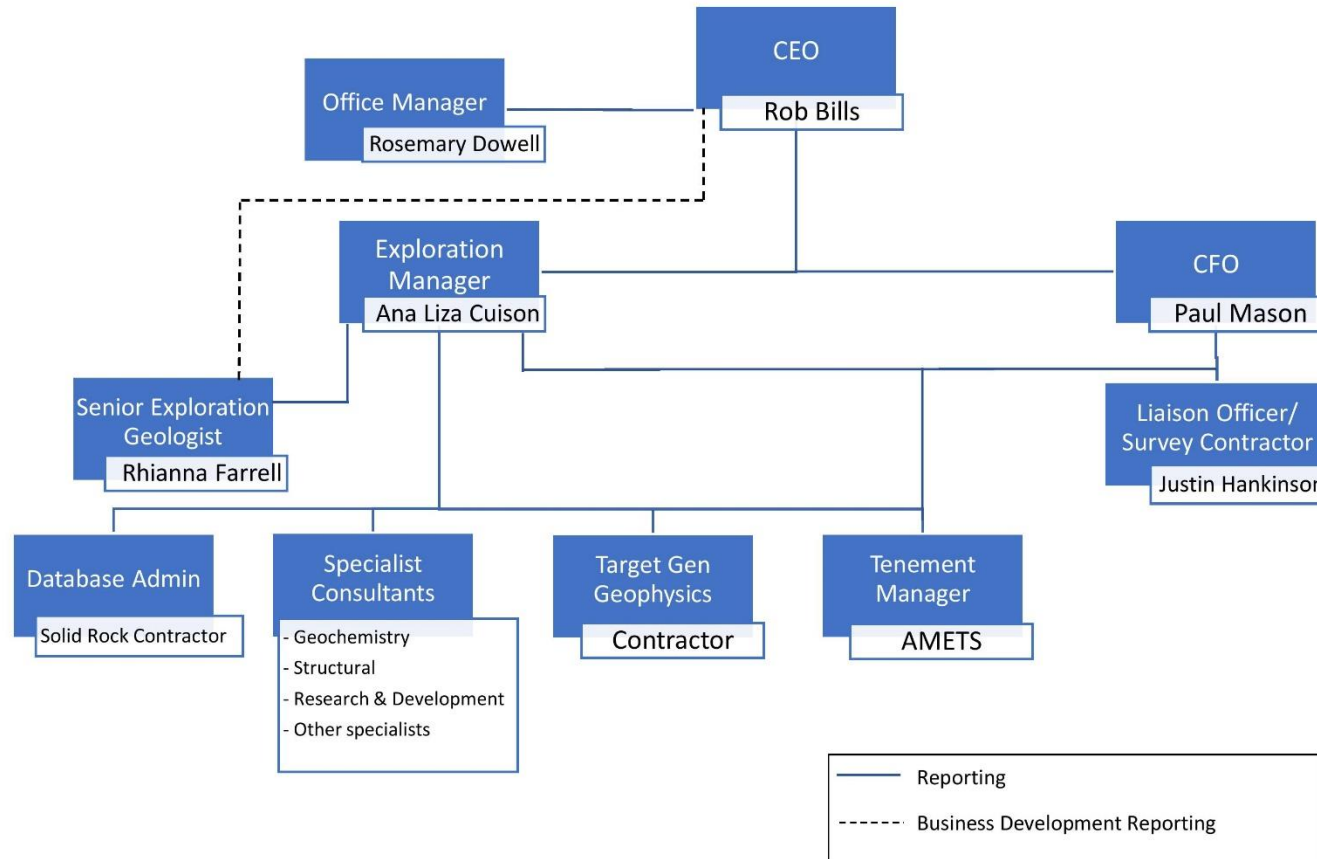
CEO
Rob Bills

Office Manager
Rosemary Dowell

Exploration Manager
Ana Liza Cuison

CFO
Paul Mason

Senior Exploration Geologist
Rhianna Farrell

Liaison Officer/ Survey Contractor
Justin Hankinson

Database Admin
Solid Rock Contractor

Specialist Consultants
- Geochemistry
- Structural
- Research & Development
- Other specialists

Target Gen Geophysics
Contractor

Tenement Manager
AMETS

Reporting
Business Development Reporting